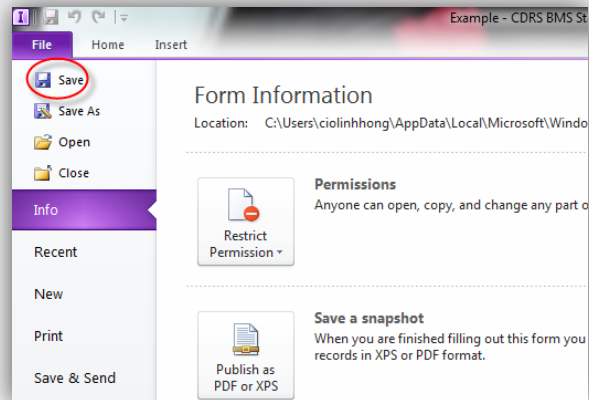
Example - CDRS BMS St

File Home Insert

Save
Save As
Open
Close
Info
Recent
New
Print
Save & Send

Form Information
Location: C:\Users\ciolinhhong\AppData\Local\Microsoft\Windo

Restrict Permission

Permissions
Anyone can open, copy, and change any part o

Publish as PDF or XPS

Save a snapshot
When you are finished filling out this form you
records in XPS or PDF format.